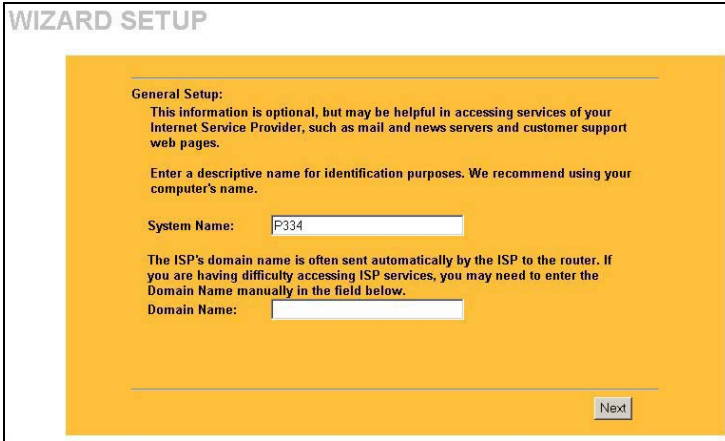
WIZARD SETUP

General Setup:
This information is optional, but may be helpful in accessing services of your Internet Service Provider, such as mail and news servers and customer support web pages.

Enter a descriptive name for identification purposes. We recommend using your computer's name.

System Name: P334

The ISP's domain name is often sent automatically by the ISP to the router. If you are having difficulty accessing ISP services, you may need to enter the Domain Name manually in the field below.
Domain Name:

Next